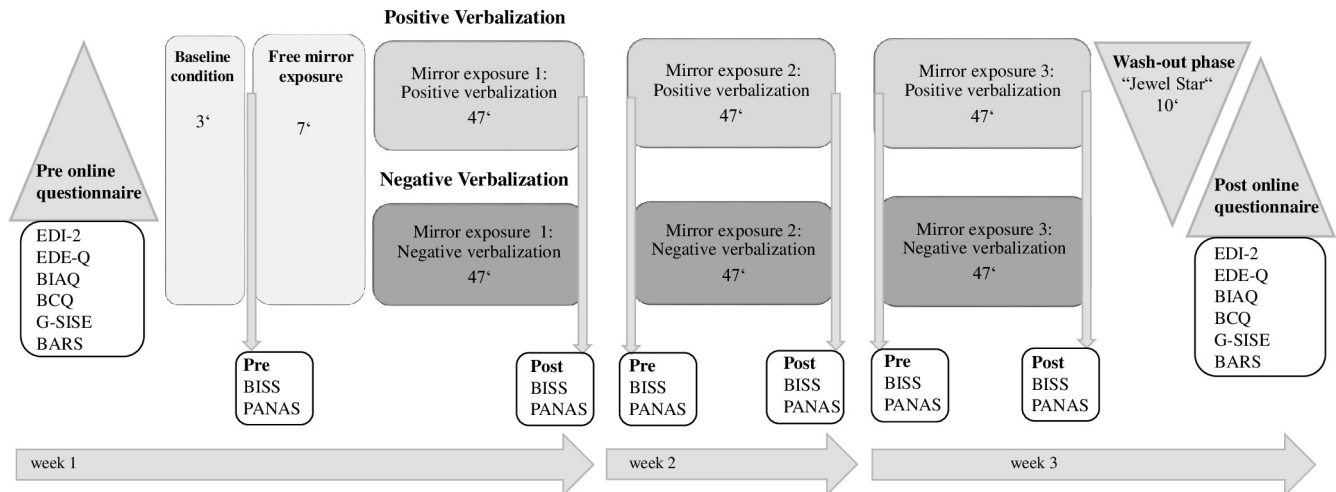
Positive Verbalization

Pre online questionnaire

EDI-2
EDE-Q
BIAQ
BCQ
G-SISE
BARS

Baseline condition

3‘

Free mirror exposure

7‘

Pre
BISS
PANAS

Mirror exposure 1: Positive verbalization
47‘

Negative Verbalization

Mirror exposure 1: Negative verbalization
47‘

Post
BISS
PANAS

Mirror exposure 2: Positive verbalization
47‘

Mirror exposure 2: Negative verbalization
47‘

Pre
BISS
PANAS

Post
BISS
PANAS

Mirror exposure 3: Positive verbalization
47‘

Mirror exposure 3: Negative verbalization
47‘

Pre
BISS
PANAS

Post
BISS
PANAS

Wash-out phase
"Jewel Star"
10‘

Post online questionnaire

EDI-2
EDE-Q
BIAQ
BCQ
G-SISE
BARS

week 1

week 2

week 3